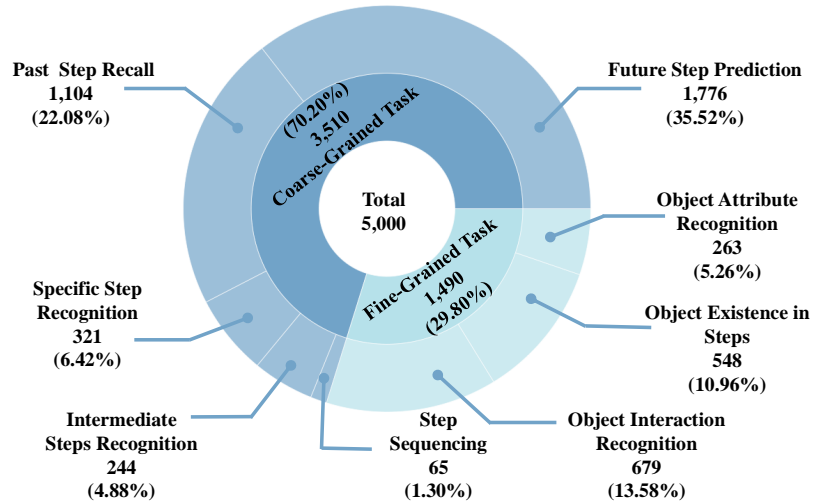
Past Step Recall
1,104
(22.08%)

Future Step Prediction
1,776
(35.52%)

Coarse-Grained Task
3,510
(70.20%)

Total
5,000

Fine-Grained Task
1,490
(29.80%)

Object Attribute Recognition
263
(5.26%)

Specific Step Recognition
321
(6.42%)

Object Existence in Steps
548
(10.96%)

Intermediate Steps Recognition
244
(4.88%)

Step Sequencing
65
(1.30%)

Object Interaction Recognition
679
(13.58%)